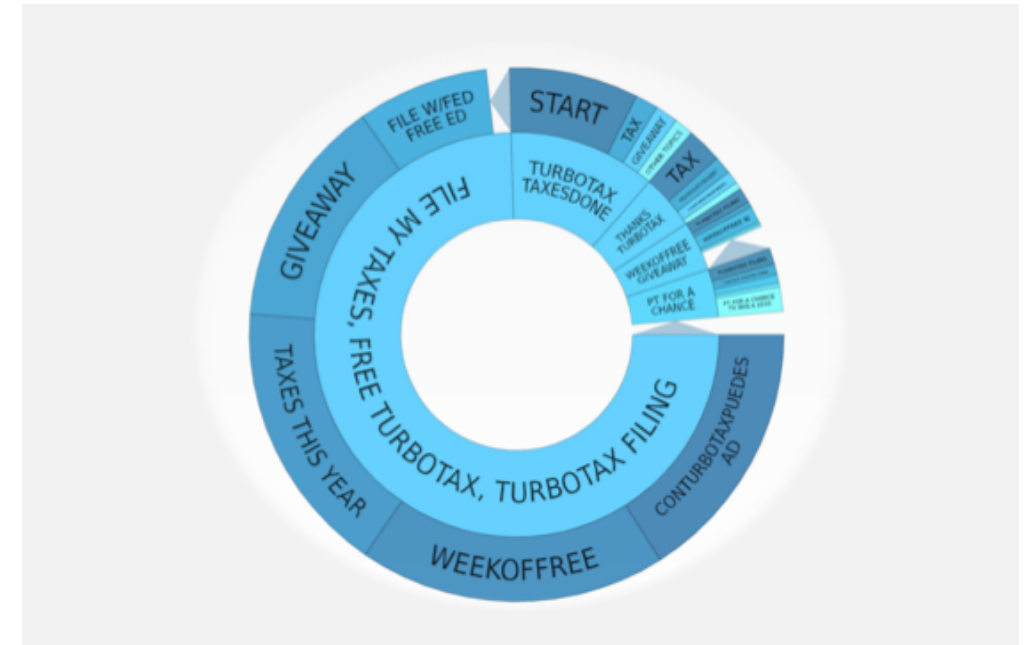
START
TAX
GIVEAWAY
OTHER TOPICS
TAX
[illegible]
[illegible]
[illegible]
FILE W/FED FREE ED
GIVEAWAY
FILE MY TAXES, FREE TURBOTAX, TURBOTAX FILING
TURBOTAX TAXESDONE
THANKS TURBOTAX
WEEKOFFREE GIVEAWAY
PT FOR A CHANCE
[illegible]
PT FOR A CHANCE TO WIN A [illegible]
TAXES THIS YEAR
WEEKOFFREE
CONTURBOTAXPUEDES AD